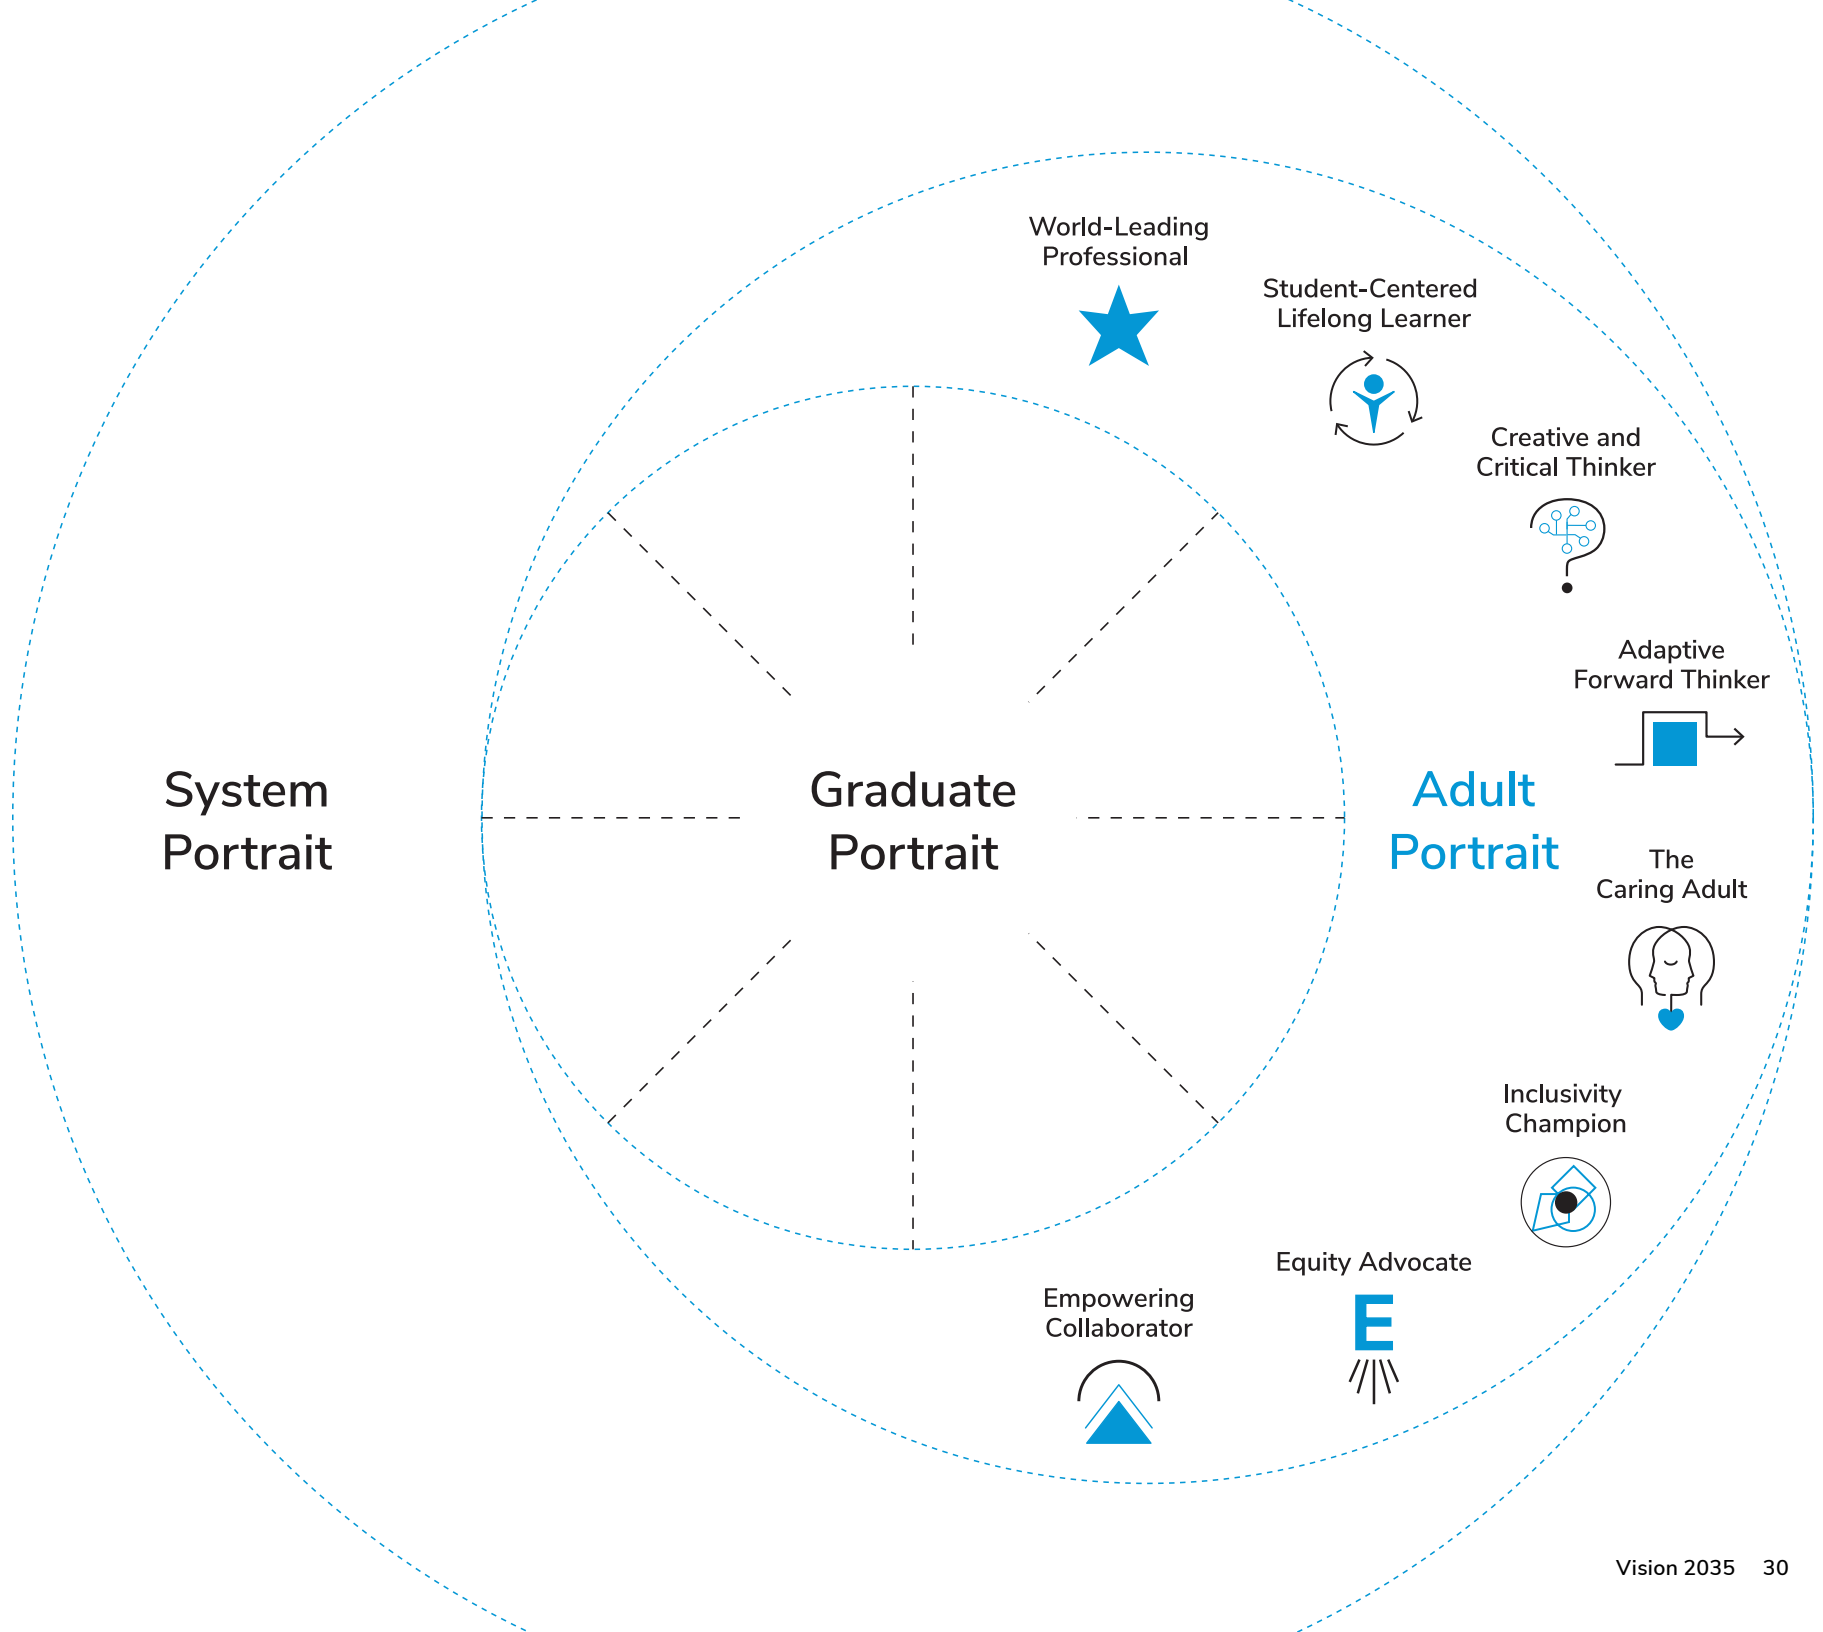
System Portrait

Graduate Portrait

Adult Portrait

World-Leading Professional

Student-Centered Lifelong Learner

Creative and Critical Thinker

Adaptive Forward Thinker

The Caring Adult

Inclusivity Champion

Equity Advocate

E

Empowering Collaborator

Vision 2035 30